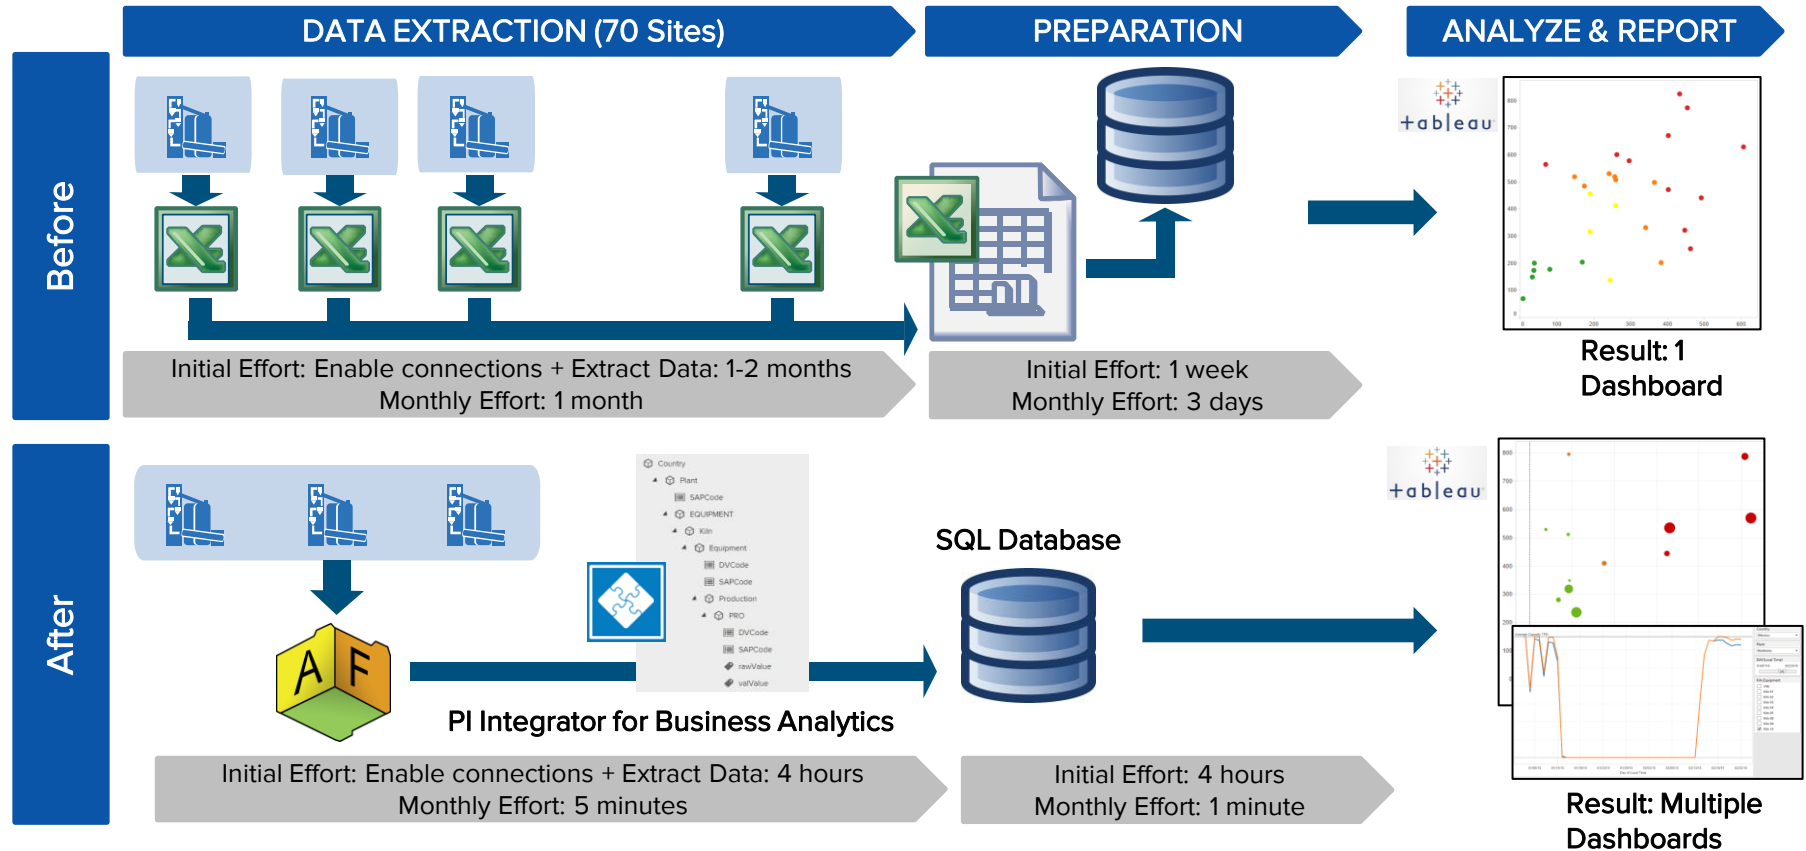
DATA EXTRACTION (70 Sites)

PREPARATION

ANALYZE & REPORT

Before

+ableau

Initial Effort: Enable connections + Extract Data: 1-2 months
Monthly Effort: 1 month

Initial Effort: 1 week
Monthly Effort: 3 days

Result: 1 Dashboard

After

Country
Plant
SAPCode
EQUIPMENT
Kiln
Equipment
DVCode
SAPCode
Production
PRO
DVCode
SAPCode
rawValue
valValue

+ableau

SQL Database

A F

PI Integrator for Business Analytics

Initial Effort: Enable connections + Extract Data: 4 hours
Monthly Effort: 5 minutes

Initial Effort: 4 hours
Monthly Effort: 1 minute

Result: Multiple Dashboards